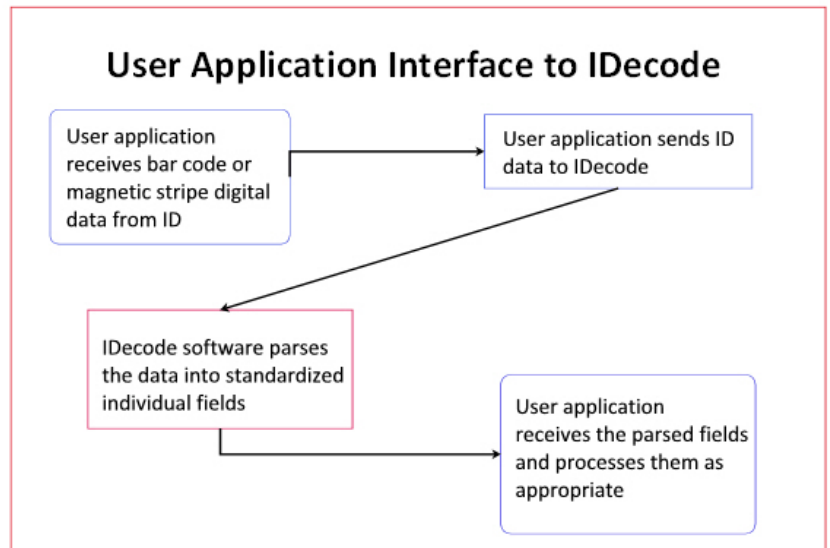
User Application Interface to IDecode

User application receives bar code or magnetic stripe digital data from ID

User application sends ID data to IDecode

IDecode software parses the data into standardized individual fields

User application receives the parsed fields and processes them as appropriate